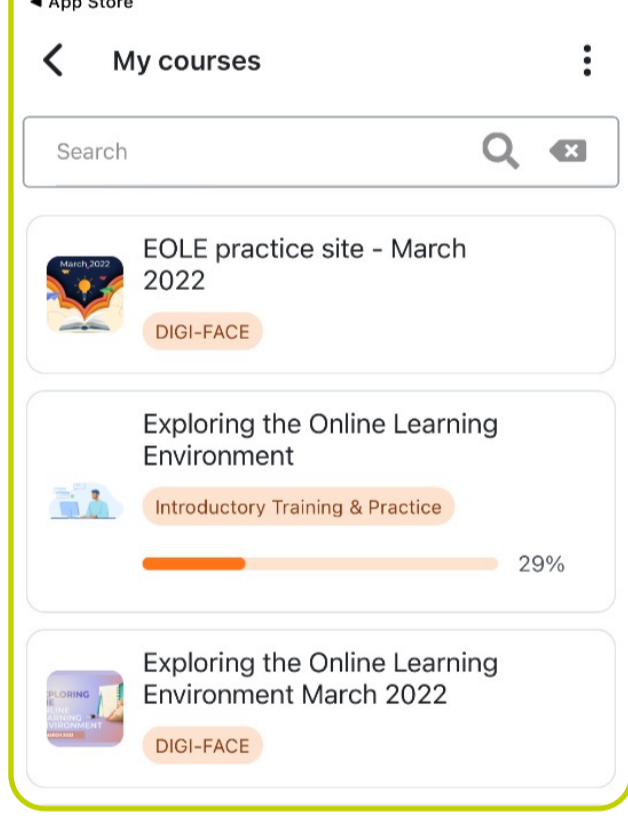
◀ App Store

My courses

Search

March,2022

EOLE practice site - March 2022

DIGI-FACE

Exploring the Online Learning Environment

Introductory Training & Practice

29%

XPLORING
HE
NLINE
EARNING
VIRONMENT
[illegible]

Exploring the Online Learning Environment March 2022

DIGI-FACE